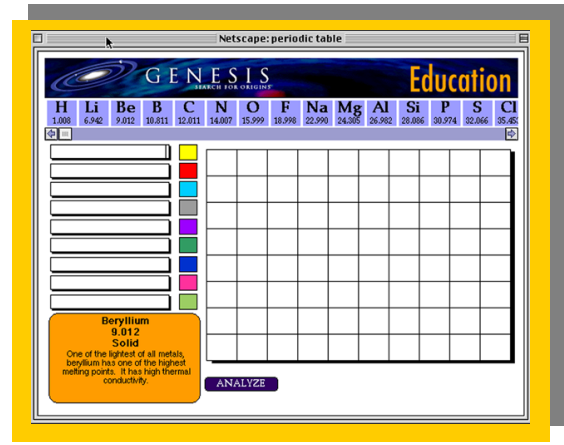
Netscape: periodic table

GENESIS
SEARCH FOR ORIGINS

Education

| H | Li | Be | B | C | N | O | F | Na | Mg | Al | Si | P | S | Cl |
|---|---|---|---|---|---|---|---|---|---|---|---|---|---|---|
| 1.008 | 6.942 | 9.012 | 10.811 | 12.011 | 14.007 | 15.999 | 18.998 | 22.990 | 24.305 | 26.982 | 28.086 | 30.974 | 32.066 | 35.45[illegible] |

Beryllium
9.012
Solid
One of the lightest of all metals, beryllium has one of the highest melting points. It has high thermal conductivity.

ANALYZE